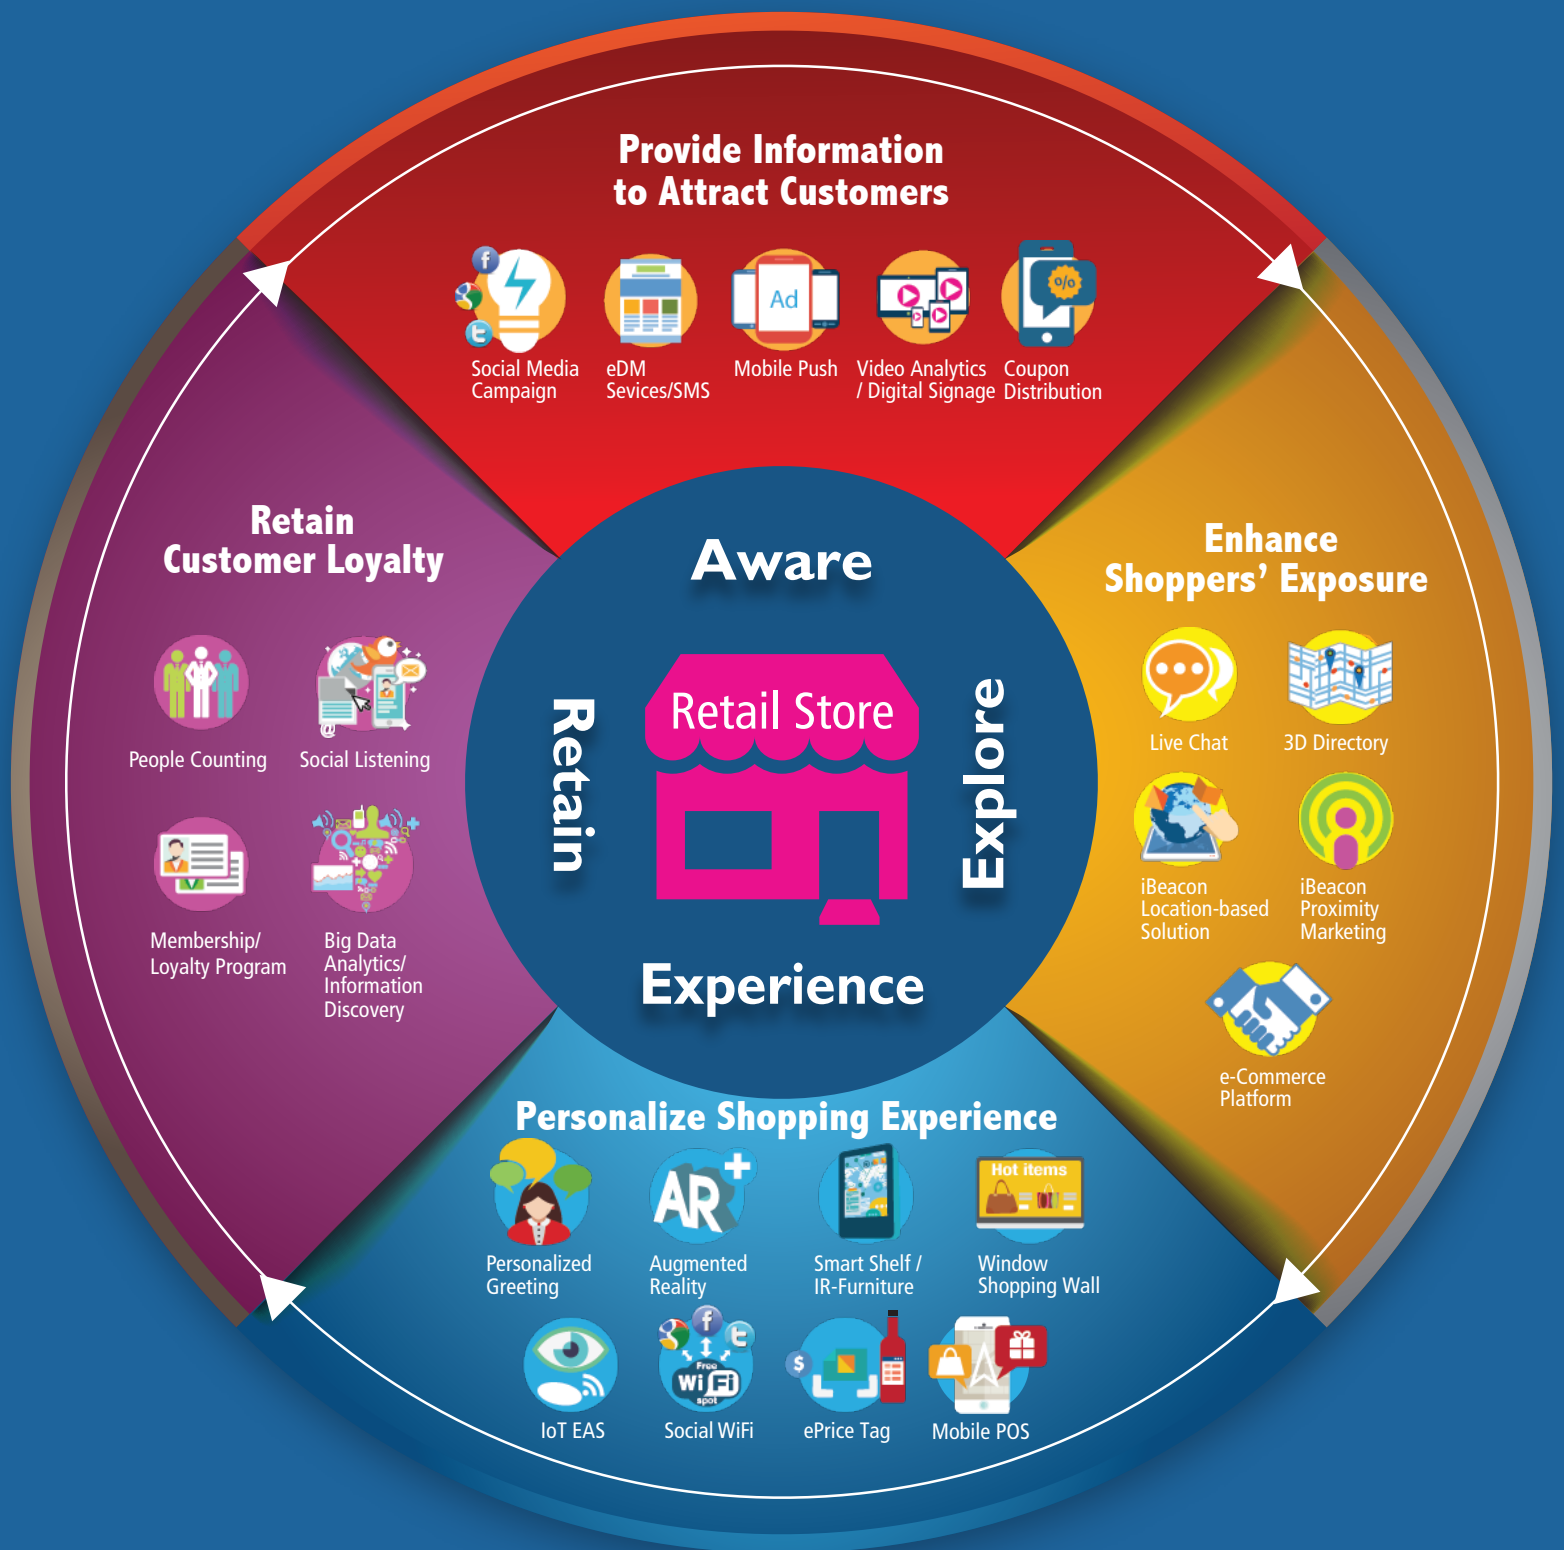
Provide Information to Attract Customers

Social Media Campaign
eDM Sevices/SMS
Ad
Mobile Push
Video Analytics / Digital Signage
%
Coupon Distribution

Retain Customer Loyalty

People Counting
Social Listening
Membership/ Loyalty Program
Big Data Analytics/ Information Discovery

Enhance Shoppers' Exposure

Live Chat
3D Directory
iBeacon Location-based Solution
iBeacon Proximity Marketing
e-Commerce Platform

Aware
Retail Store
Retain
Explore
Experience

Personalize Shopping Experience

Personalized Greeting
AR
Augmented Reality
Smart Shelf / IR-Furniture
Hot items
Window Shopping Wall
IoT EAS
Free WiFi spot
Social WiFi
$
ePrice Tag
Mobile POS